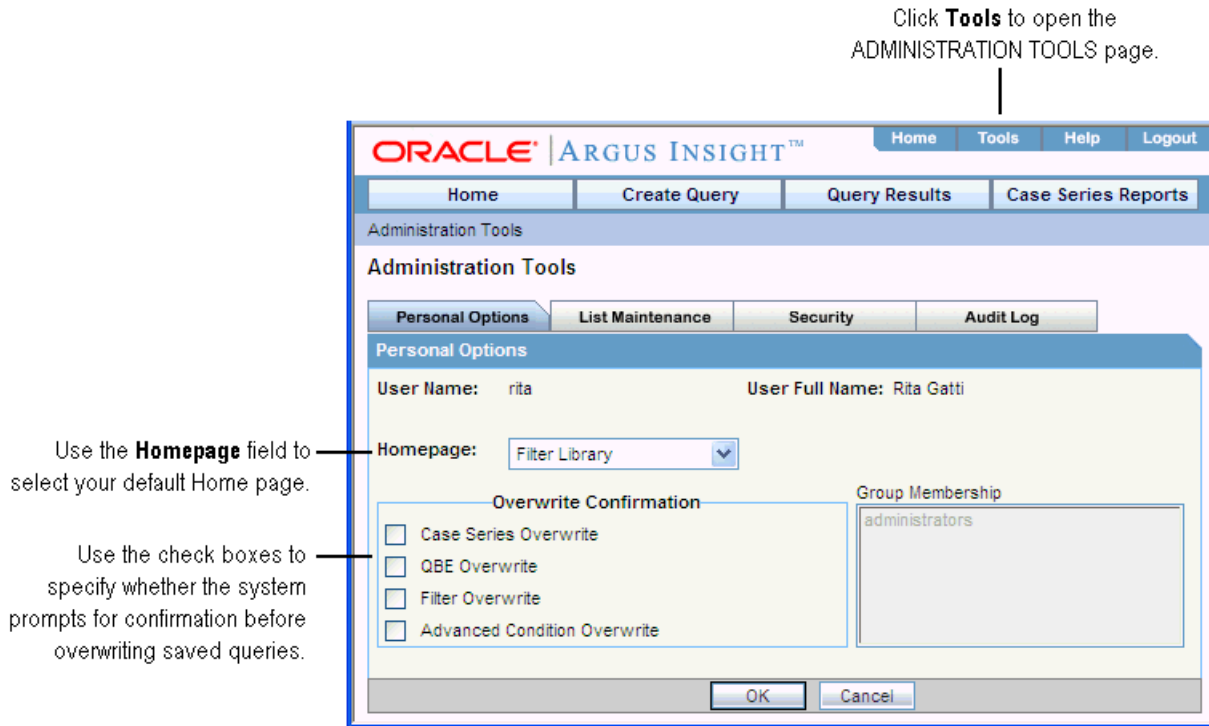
Click **Tools** to open the ADMINISTRATION TOOLS page.

ORACLE® | ARGUS INSIGHT™

Home | Tools | Help | Logout

Home | Create Query | Query Results | Case Series Reports

Administration Tools

Administration Tools

Personal Options | List Maintenance | Security | Audit Log

Personal Options

User Name: rita

User Full Name: Rita Gatti

Use the **Homepage** field to select your default Home page.

Homepage: Filter Library

Overwrite Confirmation

Case Series Overwrite

QBE Overwrite

Filter Overwrite

Advanced Condition Overwrite

Group Membership

administrators

Use the check boxes to specify whether the system prompts for confirmation before overwriting saved queries.

OK | Cancel